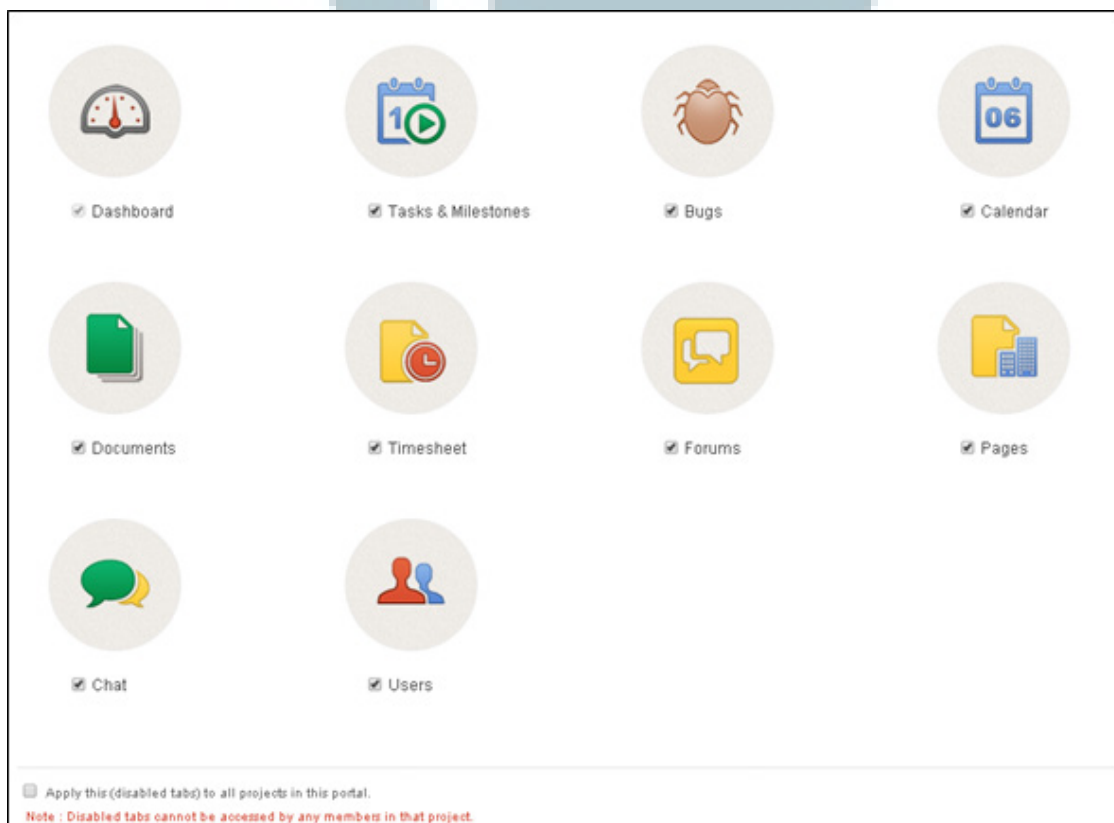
1

06

Dashboard

Tasks & Milestones

Bugs

Calendar

Documents

Timesheet

Forums

Pages

Chat

Users

Apply this (disabled tabs) to all projects in this portal.

Note : Disabled tabs cannot be accessed by any members in that project.